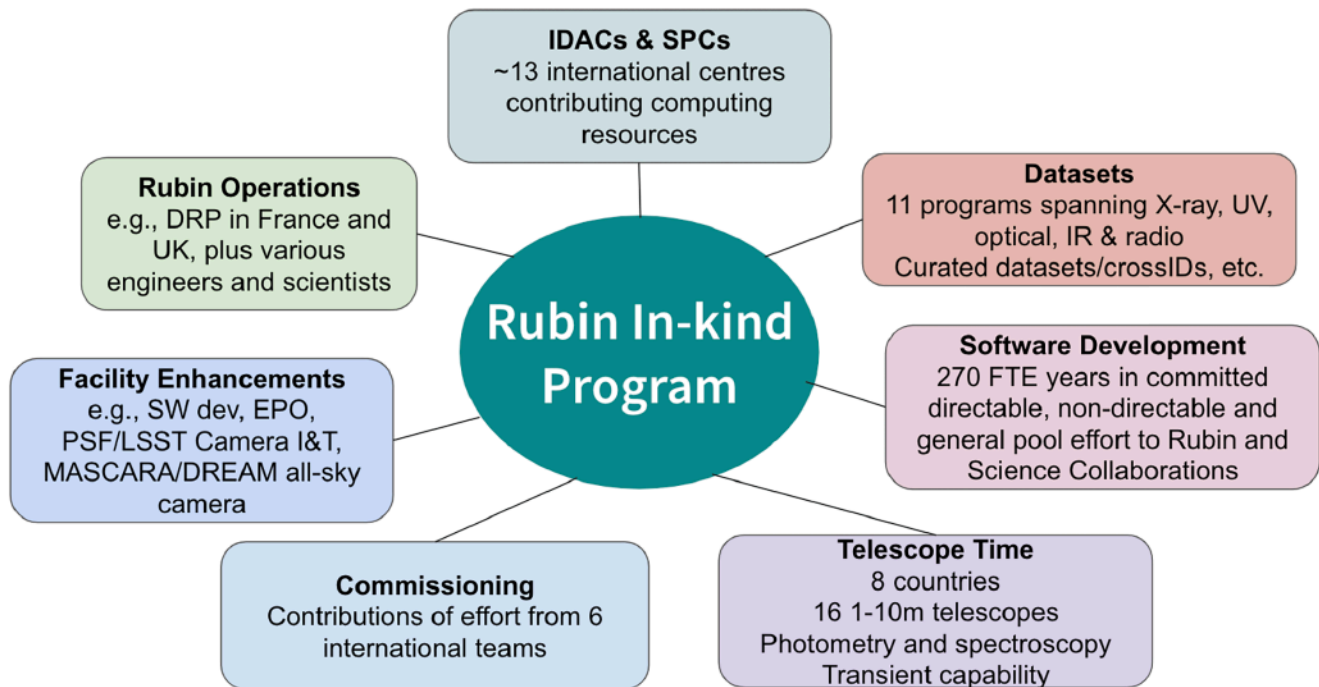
IDACs & SPCs
~13 international centres contributing computing resources

Rubin Operations
e.g., DRP in France and UK, plus various engineers and scientists

Datasets
11 programs spanning X-ray, UV, optical, IR & radio
Curated datasets/crossIDs, etc.

Rubin In-kind Program

Software Development
270 FTE years in committed directable, non-directable and general pool effort to Rubin and Science Collaborations

Facility Enhancements
e.g., SW dev, EPO, PSF/LSST Camera I&T, MASCARA/DREAM all-sky camera

Commissioning
Contributions of effort from 6 international teams

Telescope Time
8 countries
16 1-10m telescopes
Photometry and spectroscopy
Transient capability